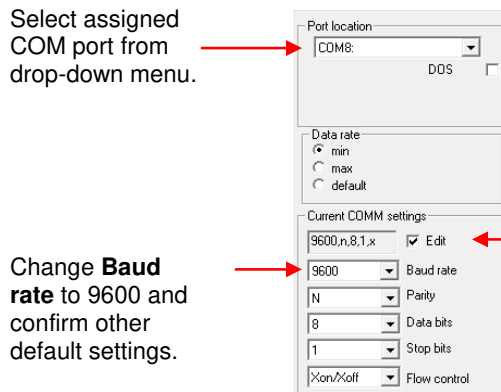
Select assigned COM port from drop-down menu.

Port location
COM8:
DOS

Data rate
min
max
default

Current COMM settings
9600,n,8,1,x
Edit

Change **Baud rate** to 9600 and confirm other default settings.

9600 Baud rate
N Parity
8 Data bits
1 Stop bits
Xon/Xoff Flow control